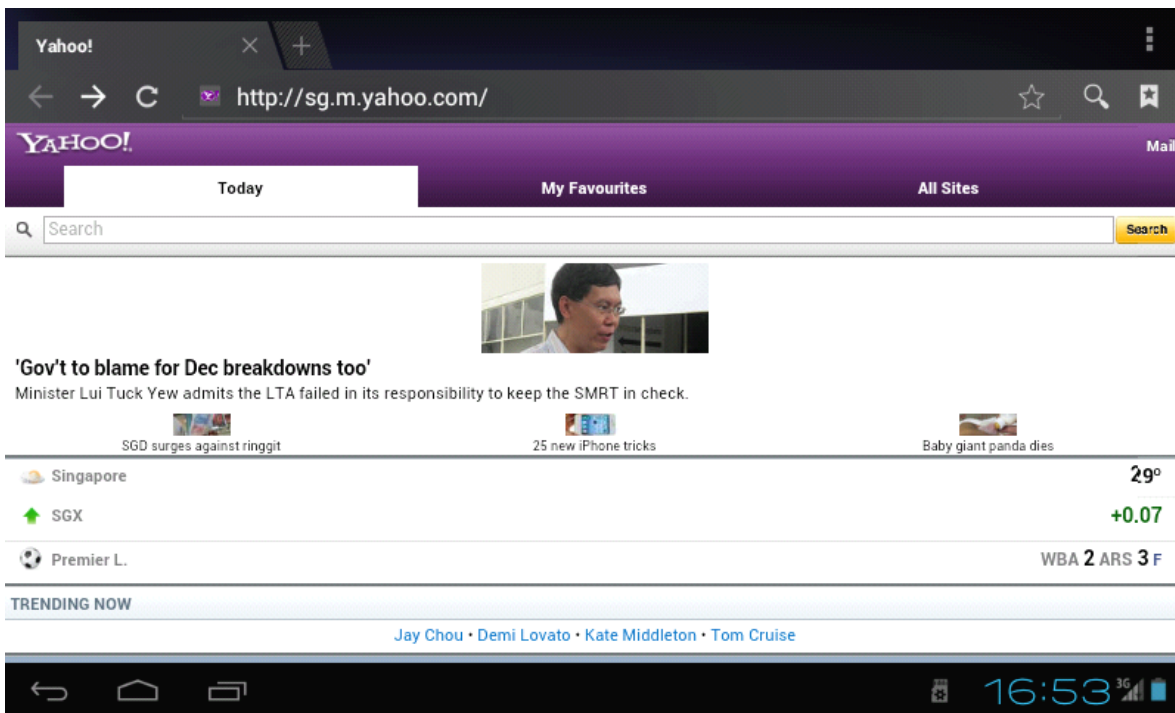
Yahoo!

http://sg.m.yahoo.com/

YAHOO!

Mai

Today

My Favourites

All Sites

Search

Search

'Gov't to blame for Dec breakdowns too'

Minister Lui Tuck Yew admits the LTA failed in its responsibility to keep the SMRT in check.

SGD surges against ringgit

25 new iPhone tricks

Baby giant panda dies

Singapore 29°

SGX +0.07

Premier L. WBA 2 ARS 3 F

TRENDING NOW

Jay Chou • Demi Lovato • Kate Middleton • Tom Cruise

16:53 3G